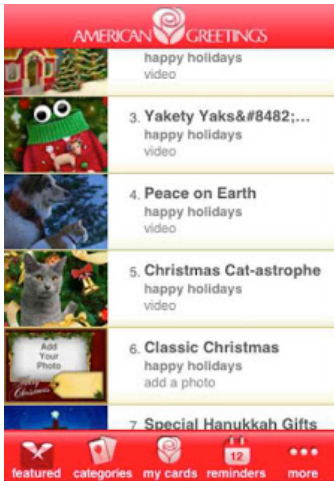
AMERICAN GREETINGS

happy holidays
video

3. Yakety Yaks&#8482;...
happy holidays
video

4. Peace on Earth
happy holidays
video

5. Christmas Cat-astrophe
happy holidays
video

Add Your Photo

6. Classic Christmas
happy holidays
add a photo

7. Special Hanukkah Gifts

featured categories my cards 12 reminders more